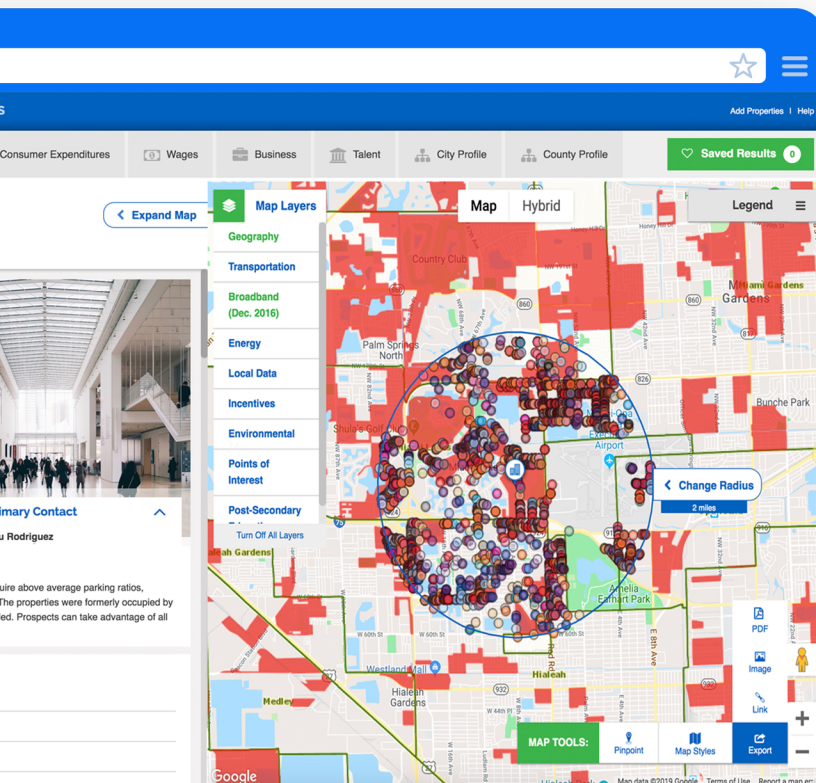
s

Add Properties | Help

Consumer Expenditures

Wages

Business

Talent

City Profile

County Profile

Saved Results 0

Expand Map

Map Layers

Geography

Transportation

Broadband (Dec. 2016)

Energy

Local Data

Incentives

Environmental

Points of Interest

Post-Secondary

Turn Off All Layers

Map

Hybrid

Legend

Country Club

Palm Springs North

Miami Gardens

Gardens

Bunche Park

Airport

Change Radius

2 miles

Amelia Earhart Park

Westland Mall

Hialeah Gardens

Hialeah

Medley

imary Contact

u Rodriguez

uire above average parking ratios, The properties were formerly occupied by ed. Prospects can take advantage of all

PDF

Image

Link

MAP TOOLS:

Pinpoint

Map Styles

Export

Google

Map data ©2019 Google

Terms of Use

Report a map err